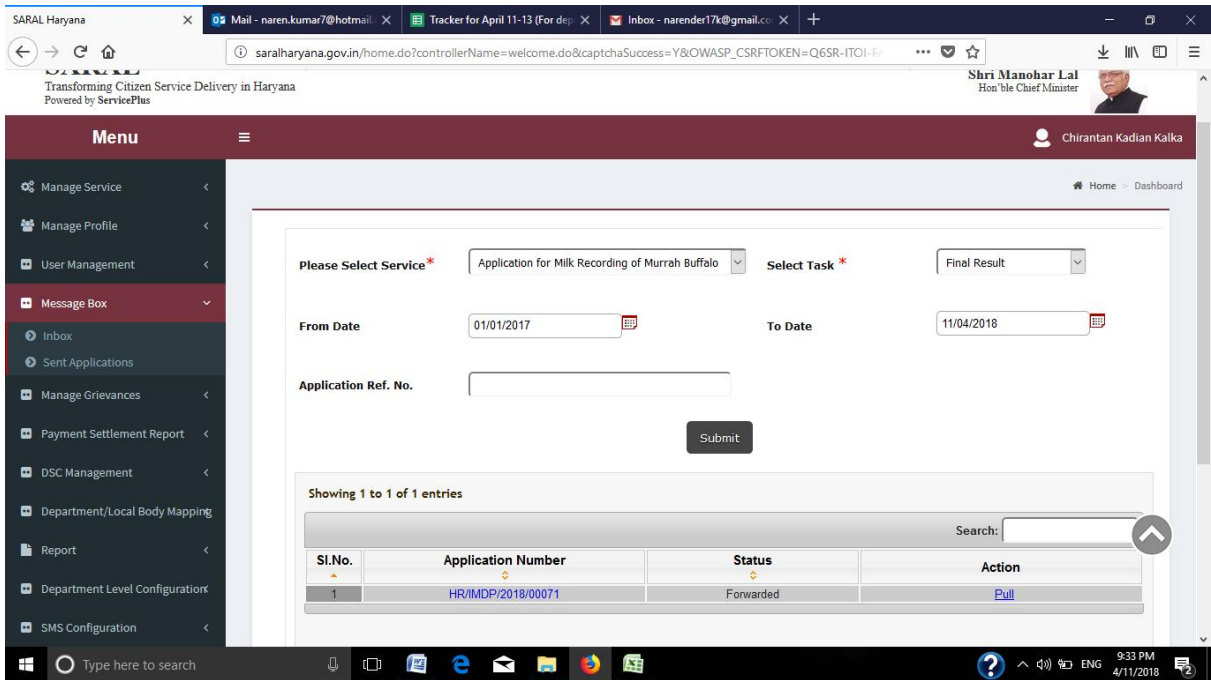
SARAL Haryana
Mail - naren.kumar7@hotmail.
Tracker for April 11-13 (For dep
Inbox - narender17k@gmail.co
saralharyana.gov.in/home.do?controllerName=welcome.do&captchaSuccess=Y&OWASP_CSRFTOKEN=Q6SR-ITOI-
SARAL
Transforming Citizen Service Delivery in Haryana
Powered by ServicePlus
Shri Manohar Lal
Hon'ble Chief Minister
Menu
Chirantan Kadian Kalka
Manage Service
Manage Profile
User Management
Message Box
Inbox
Sent Applications
Manage Grievances
Payment Settlement Report
DSC Management
Department/Local Body Mapping
Report
Department Level Configuration
SMS Configuration
Home > Dashboard
Please Select Service*
Application for Milk Recording of Murrah Buffalo
Select Task *
Final Result
From Date
01/01/2017
To Date
11/04/2018
Application Ref. No.
Submit
Showing 1 to 1 of 1 entries
Search:

| Sl.No. | Application Number | Status | Action |
|---|---|---|---|
| 1 | HR/IMDP/2018/00071 | Forwarded | Pull |

Type here to search
ENG
9:33 PM
4/11/2018